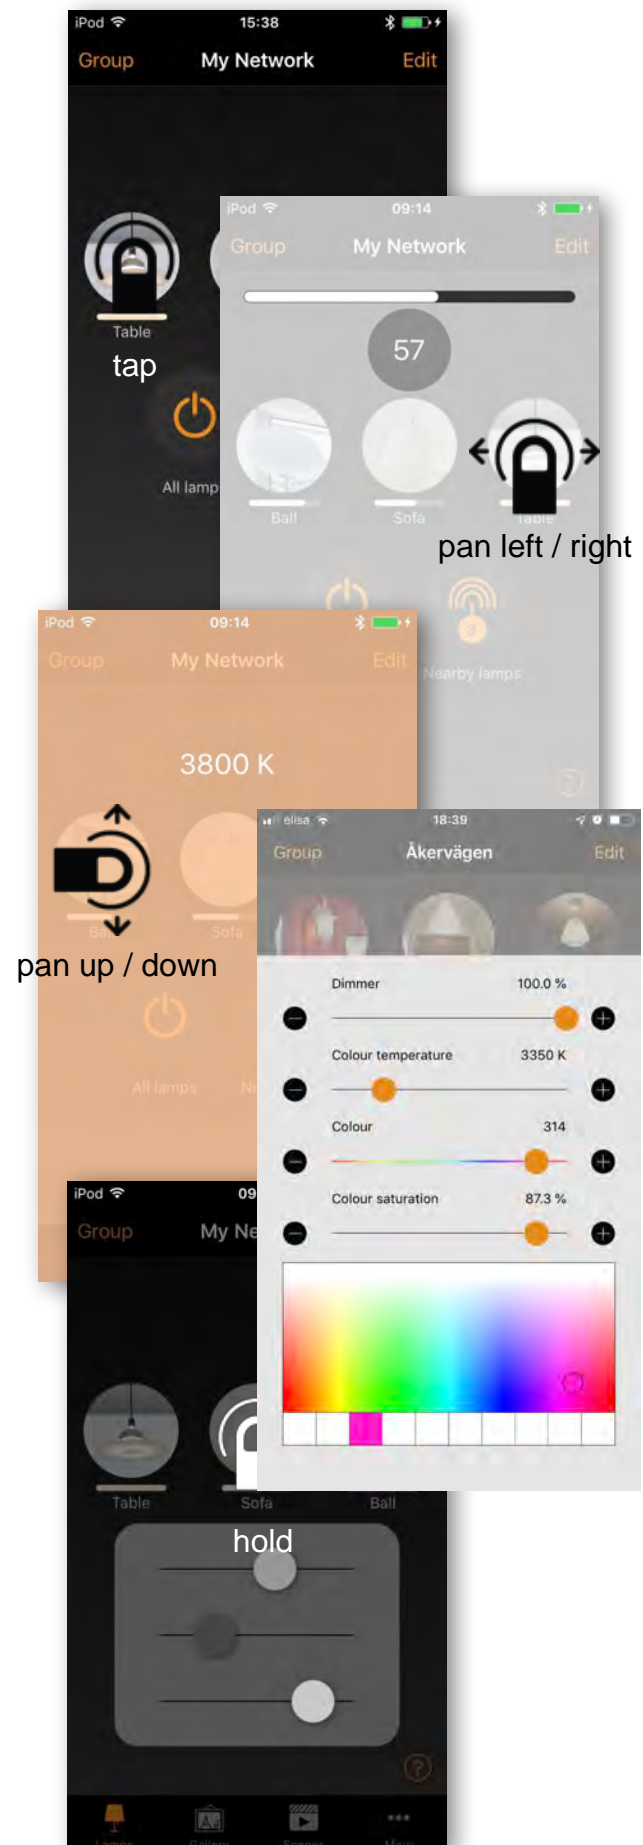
iPod 15:38
Group My Network Edit

Table
tap

All lamp

iPod 09:14
Group My Network Edit

57

Ball Sofa Table
pan left / right

Nearby lamps

iPod 09:14
Group My Network Edit

3800 K

Ball Sofa
pan up / down

All lamps

elisa 18:39
Group Åkervägen Edit

Dimmer 100.0 %

Colour temperature 3350 K

Colour 314

Colour saturation 87.3 %

iPod 09
Group My Ne

Table Sofa Ball
hold